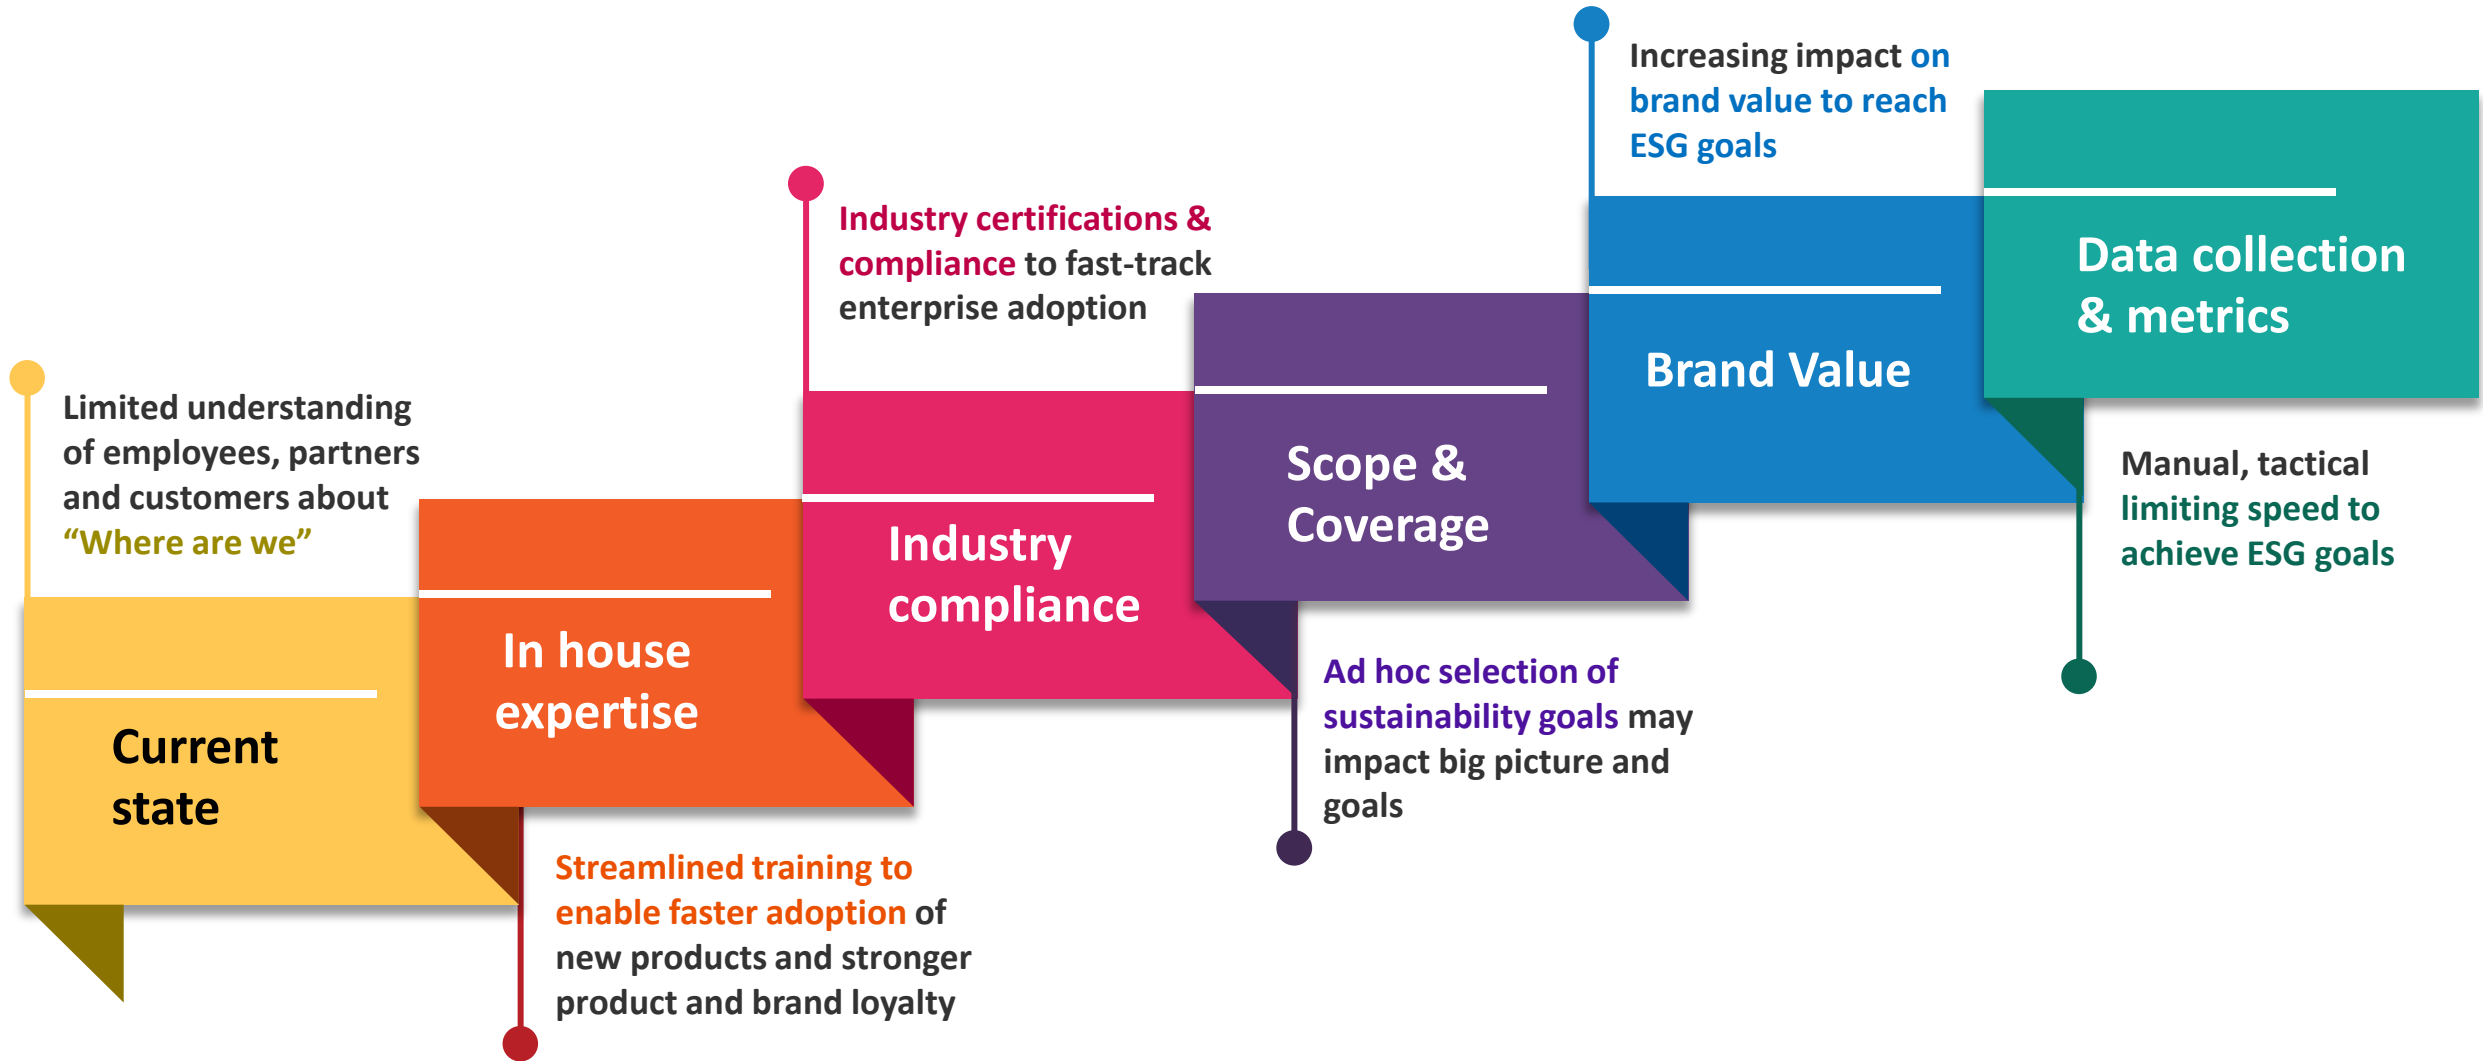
Current state

Limited understanding of employees, partners and customers about "Where are we"

In house expertise

Streamlined training to enable faster adoption of new products and stronger product and brand loyalty

Industry compliance

Industry certifications & compliance to fast-track enterprise adoption

Scope & Coverage

Ad hoc selection of sustainability goals may impact big picture and goals

Brand Value

Increasing impact on brand value to reach ESG goals

Data collection & metrics

Manual, tactical limiting speed to achieve ESG goals